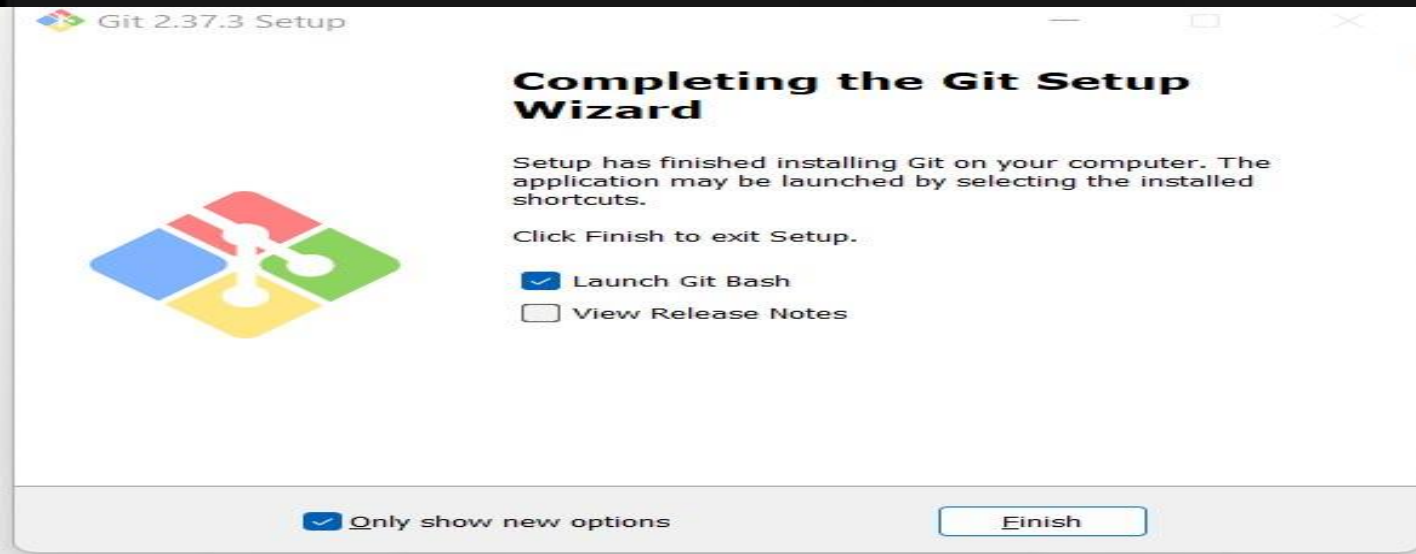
Git 2.37.3 Setup

Completing the Git Setup Wizard

Setup has finished installing Git on your computer. The application may be launched by selecting the installed shortcuts.

Click Finish to exit Setup.

Launch Git Bash

View Release Notes

Only show new options

Finish